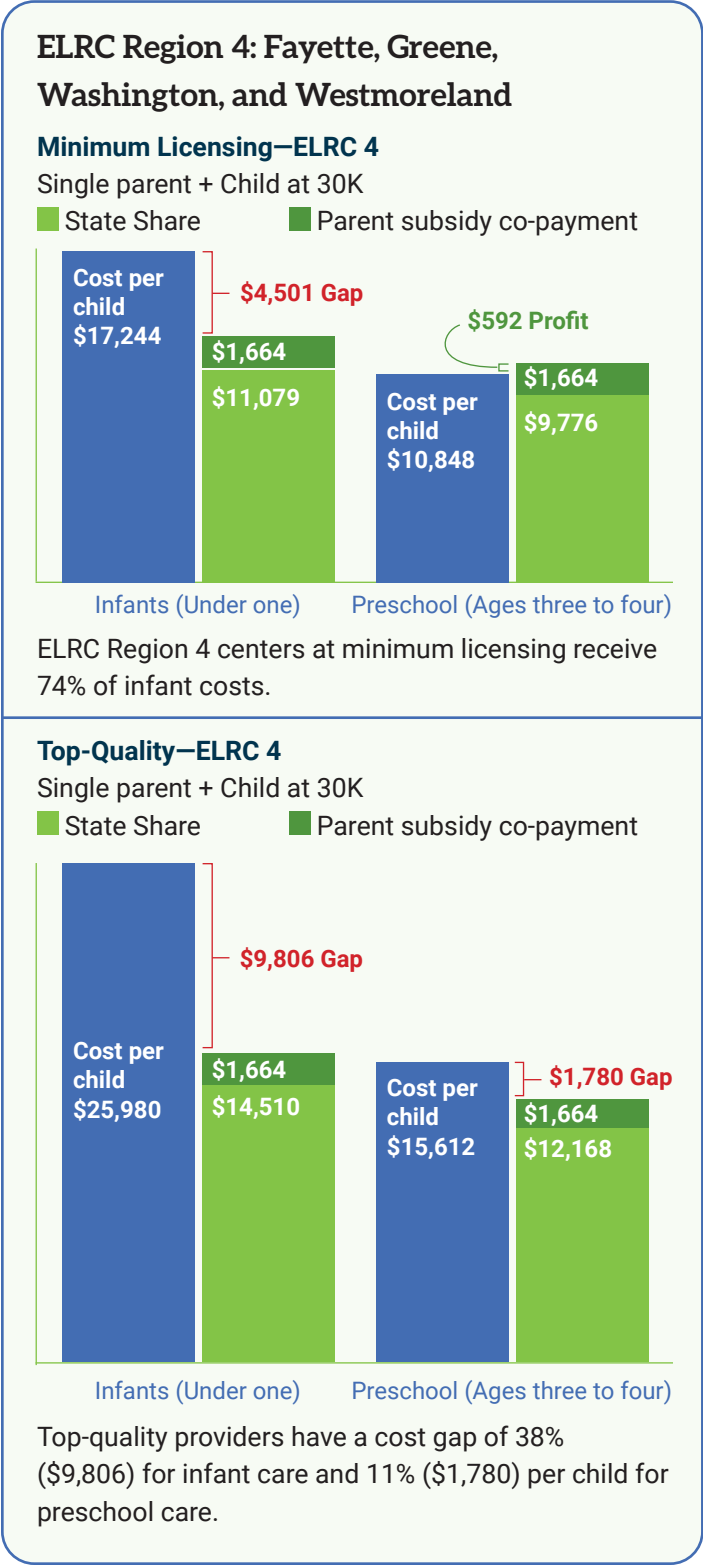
ELRC Region 4: Fayette, Greene, Washington, and Westmoreland

Minimum Licensing—ELRC 4

Single parent + Child at 30K

State Share

Parent subsidy co-payment

Cost per child $17,244

$4,501 Gap

$1,664

$11,079

$592 Profit

Cost per child $10,848

$1,664

$9,776

Infants (Under one)

Preschool (Ages three to four)

ELRC Region 4 centers at minimum licensing receive 74% of infant costs.

Top-Quality—ELRC 4

Single parent + Child at 30K

State Share

Parent subsidy co-payment

$9,806 Gap

Cost per child $25,980

$1,664

$14,510

Cost per child $15,612

$1,780 Gap

$1,664

$12,168

Infants (Under one)

Preschool (Ages three to four)

Top-quality providers have a cost gap of 38% ($9,806) for infant care and 11% ($1,780) per child for preschool care.